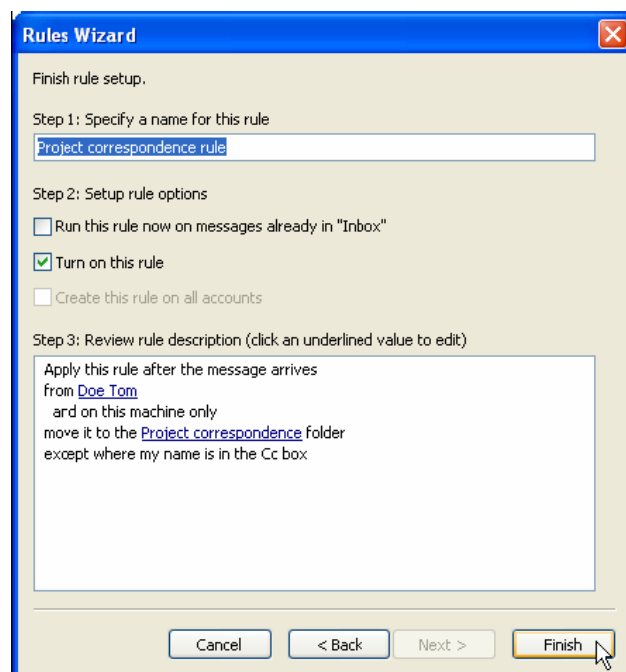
Rules Wizard

Finish rule setup.

Step 1: Specify a name for this rule

Project correspondence rule

Step 2: Setup rule options

Run this rule now on messages already in "Inbox"

Turn on this rule

Create this rule on all accounts

Step 3: Review rule description (click an underlined value to edit)

Apply this rule after the message arrives
from Doe Tom
ard on this machine only
move it to the Project correspondence folder
except where my name is in the Cc box

Cancel
< Back
Next >
Finish